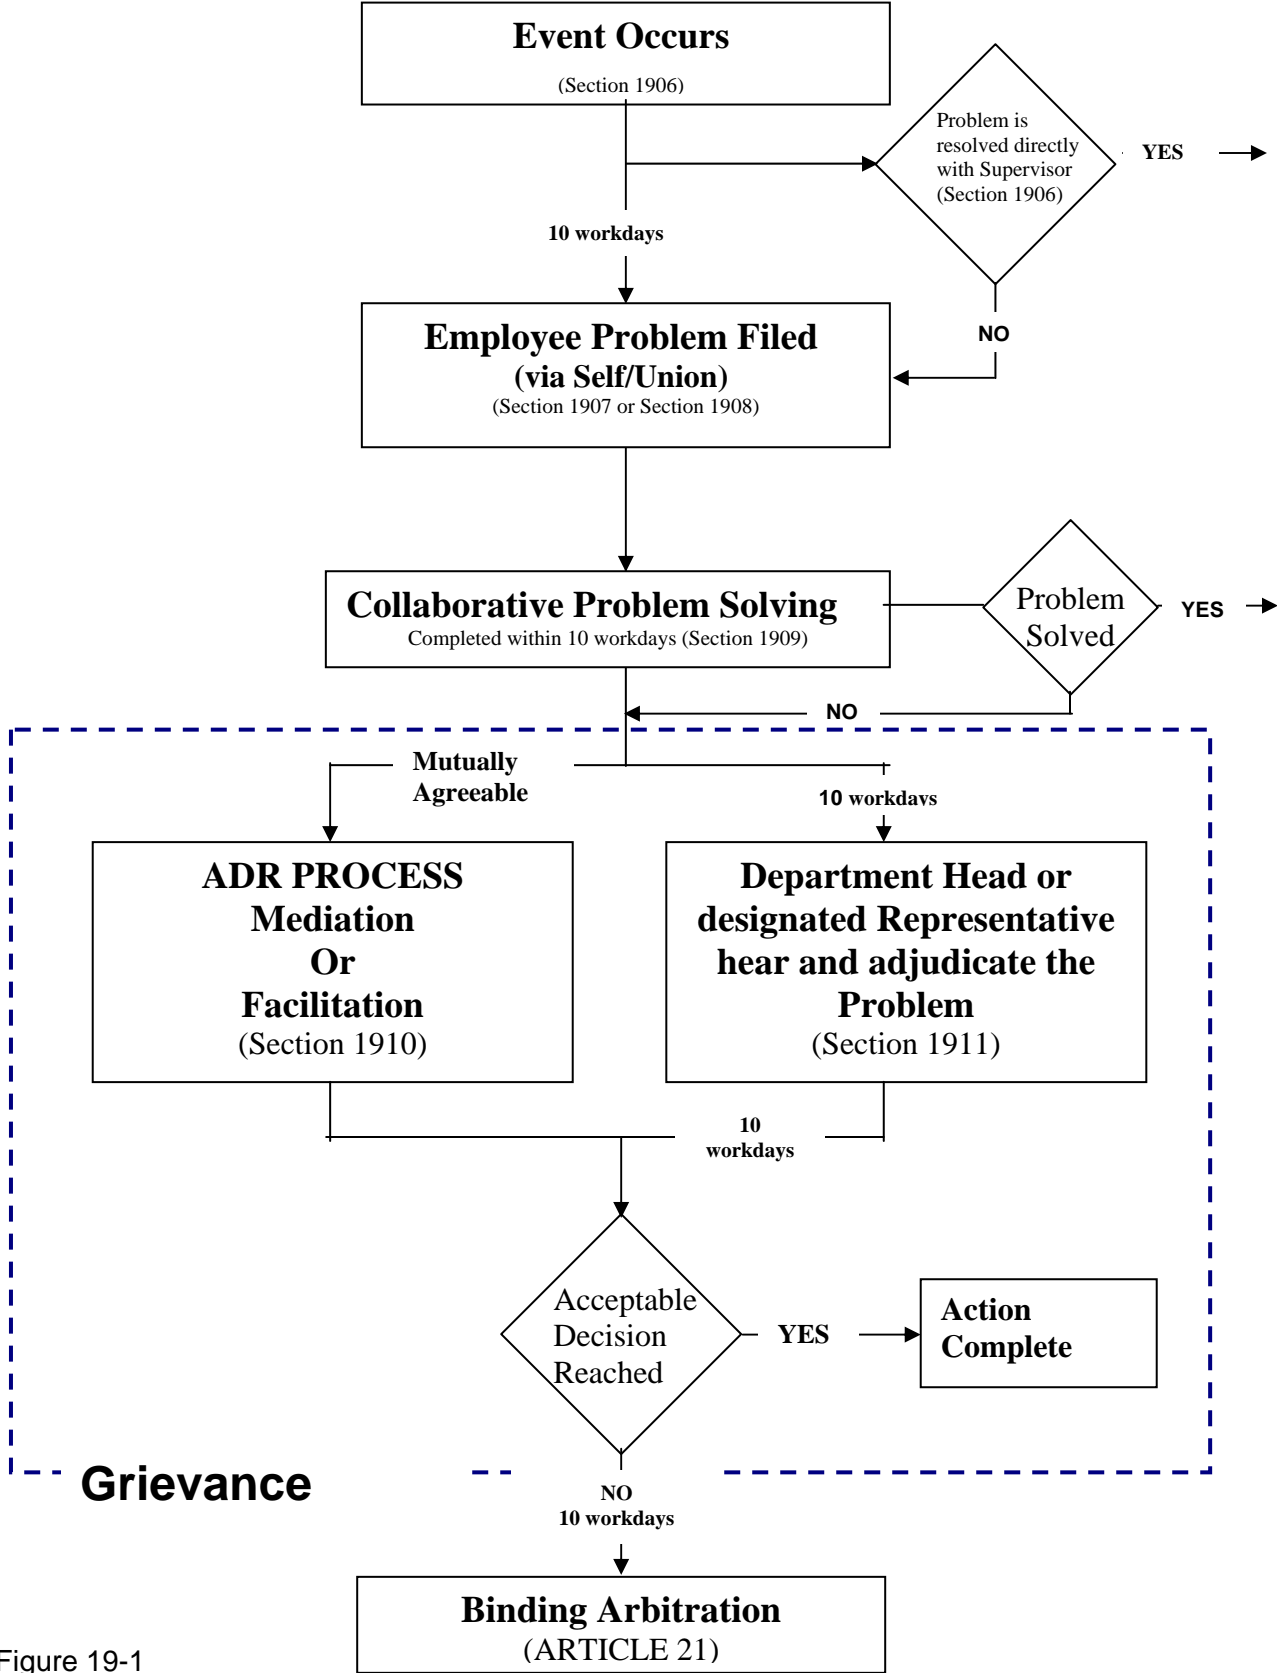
**Event Occurs**
(Section 1906)

Problem is resolved directly with Supervisor (Section 1906)

YES

10 workdays

NO

**Employee Problem Filed**
**(via Self/Union)**
(Section 1907 or Section 1908)

**Collaborative Problem Solving**
Completed within 10 workdays (Section 1909)

Problem Solved

YES

NO

Mutually Agreeable

10 workdavs

**ADR PROCESS**
**Mediation**
**Or**
**Facilitation**
(Section 1910)

**Department Head or designated Representative hear and adjudicate the Problem**
(Section 1911)

10 workdays

Acceptable Decision Reached

YES

**Action Complete**

**Grievance**

NO
10 workdays

**Binding Arbitration**
(ARTICLE 21)

Figure 19-1